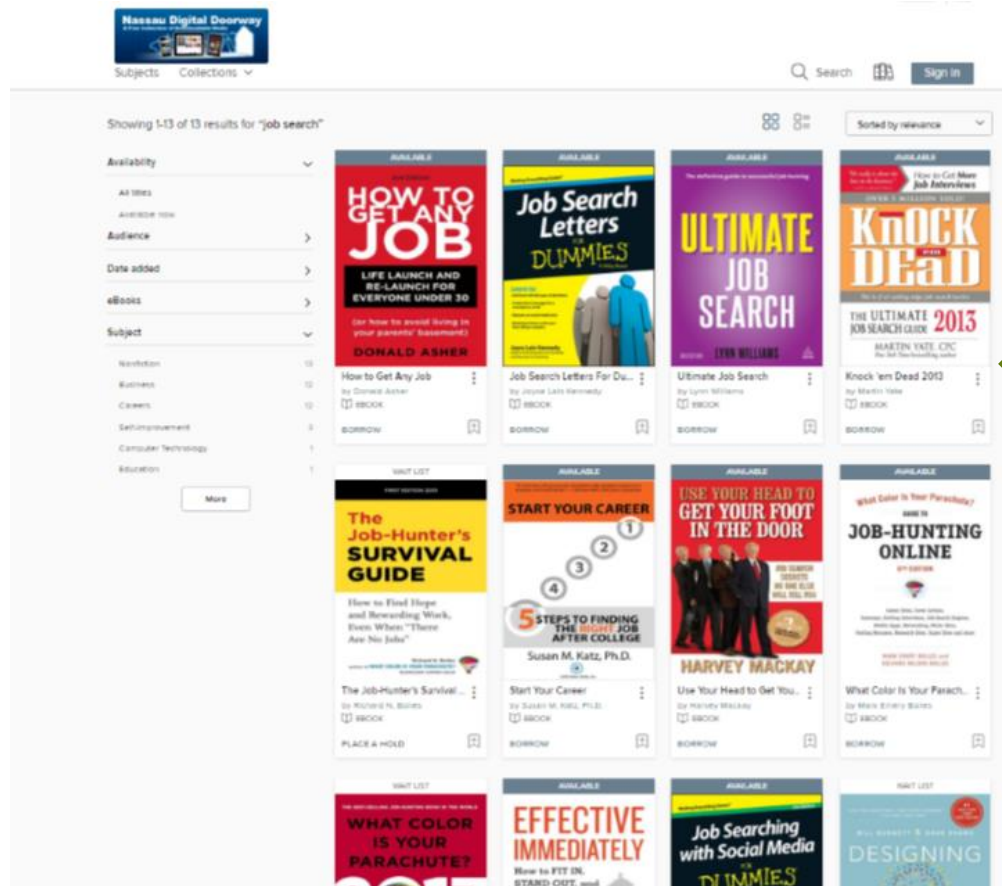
Nassau Digital Doorway

Subjects Collections

Search Sign in

Showing 1-13 of 13 results for "job search"

Sorted by relevance

Availability

All titles

Available now

Audience

Date added

eBooks

Subject

Nonfiction 13

Business 12

Careers 12

Self-Improvement 3

Computer Technology 1

Education 1

More

AVAILABLE

HOW TO GET ANY JOB

LIFE LAUNCH AND RE-LAUNCH FOR EVERYONE UNDER 30

(or how to avoid living in your parents' basement)

DONALD ASHER

How to Get Any Job

by Donald Asher

EBOOK

BORROW

AVAILABLE

Job Search Letters FOR DUMMIES

Job Search Letters For Du...

by Joyce Lain Kennedy

EBOOK

BORROW

AVAILABLE

ULTIMATE JOB SEARCH

LYNN WILLIAMS

Ultimate Job Search

by Lynn Williams

EBOOK

BORROW

AVAILABLE

How to Get More Job Interviews

KNOCK 'EM DEAD

THE ULTIMATE JOB SEARCH GUIDE 2013

MARTIN YATE, CPC

Knock 'em Dead 2013

by Martin Yate

EBOOK

BORROW

WAIT LIST

The Job-Hunter's SURVIVAL GUIDE

How to Find Hope and Rewarding Work, Even When "There Are No Jobs"

The Job-Hunter's Survival ...

by Richard N. Bolles

EBOOK

PLACE A HOLD

AVAILABLE

START YOUR CAREER

1 2 3 4 5 STEPS TO FINDING THE RIGHT JOB AFTER COLLEGE

Susan M. Katz, Ph.D.

Start Your Career

by Susan M. Katz, Ph.D.

EBOOK

BORROW

AVAILABLE

USE YOUR HEAD TO GET YOUR FOOT IN THE DOOR

HARVEY MACKAY

Use Your Head to Get You...

by Harvey Mackay

EBOOK

BORROW

AVAILABLE

What Color Is Your Parachute? GUIDE TO JOB-HUNTING ONLINE

What Color Is Your Parach...

by Mark Emery Bolles

EBOOK

BORROW

WAIT LIST

WHAT COLOR IS YOUR PARACHUTE?

AVAILABLE

EFFECTIVE IMMEDIATELY

How to FIT IN, STAND OUT, and

AVAILABLE

Job Searching with Social Media FOR DUMMIES

WAIT LIST

DESIGNING